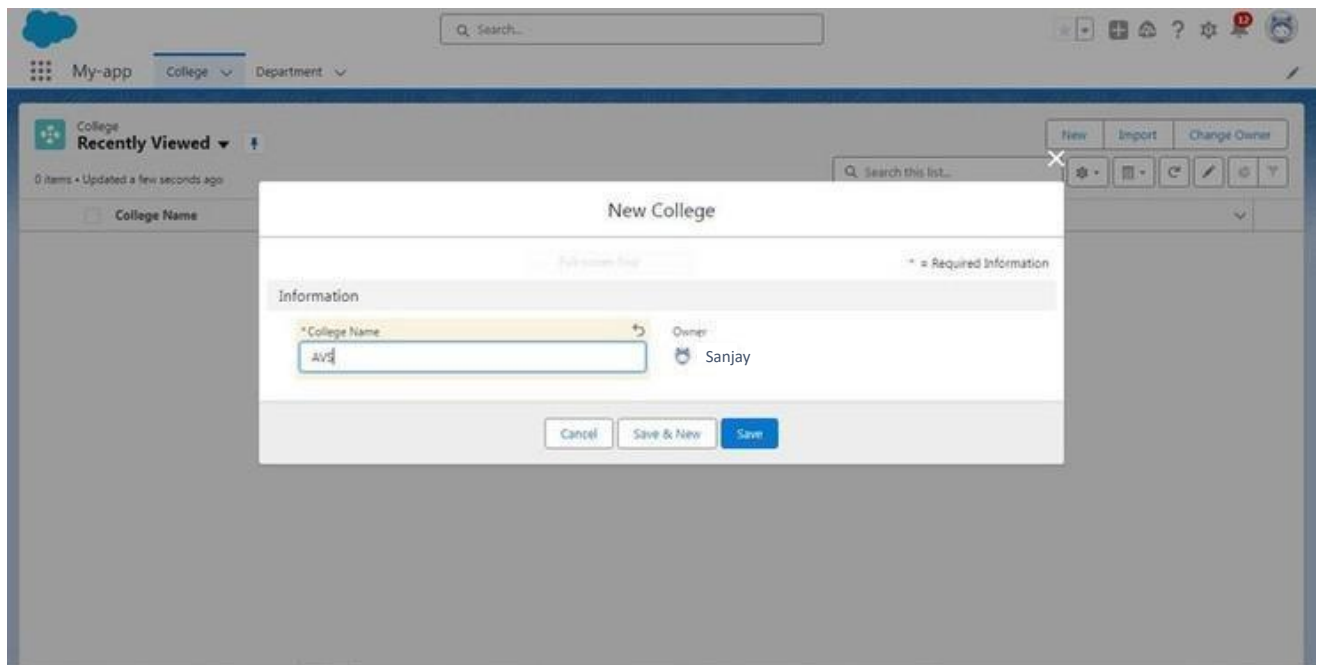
Search...

12

My-app College Department

College
Recently Viewed

0 items • Updated a few seconds ago

College Name

New Import Change Owner

Search this list...

New College

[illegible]

* = Required Information

Information

*College Name

AVS

Owner

Sanjay

Cancel Save & New Save